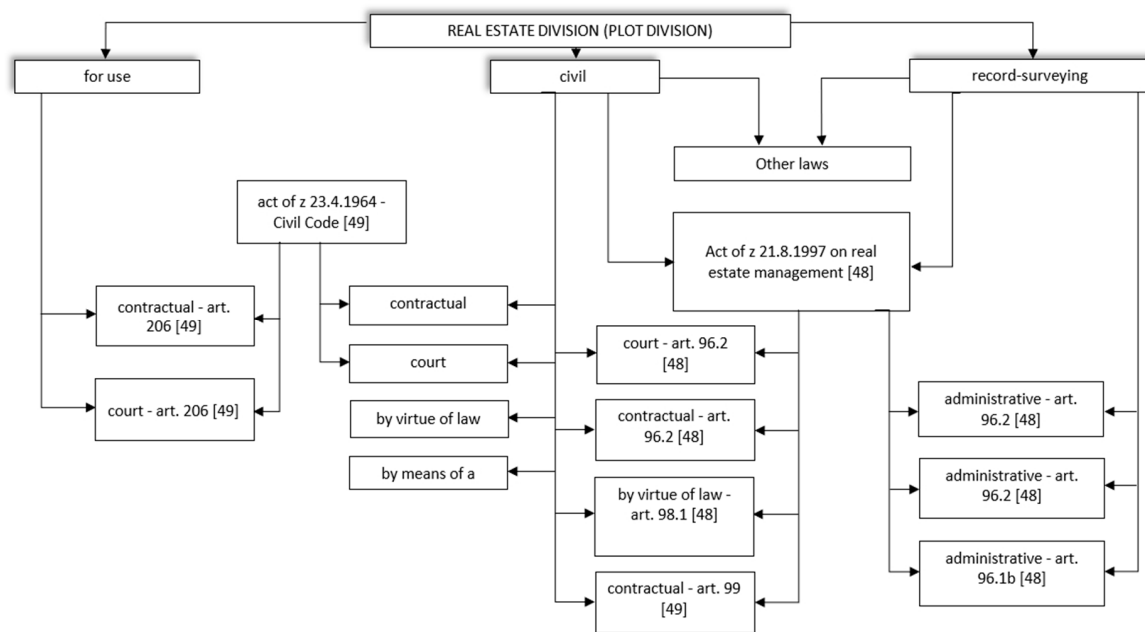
REAL ESTATE DIVISION (PLOT DIVISION)

for use

civil

record-surveying

Other laws

act of z 23.4.1964 - Civil Code [49]

Act of z 21.8.1997 on real estate management [48]

contractual - art. 206 [49]

court - art. 206 [49]

contractual

court

by virtue of law

by means of a

court - art. 96.2 [48]

contractual - art. 96.2 [48]

by virtue of law - art. 98.1 [48]

contractual - art. 99 [49]

administrative - art. 96.2 [48]

administrative - art. 96.2 [48]

administrative - art. 96.1b [48]